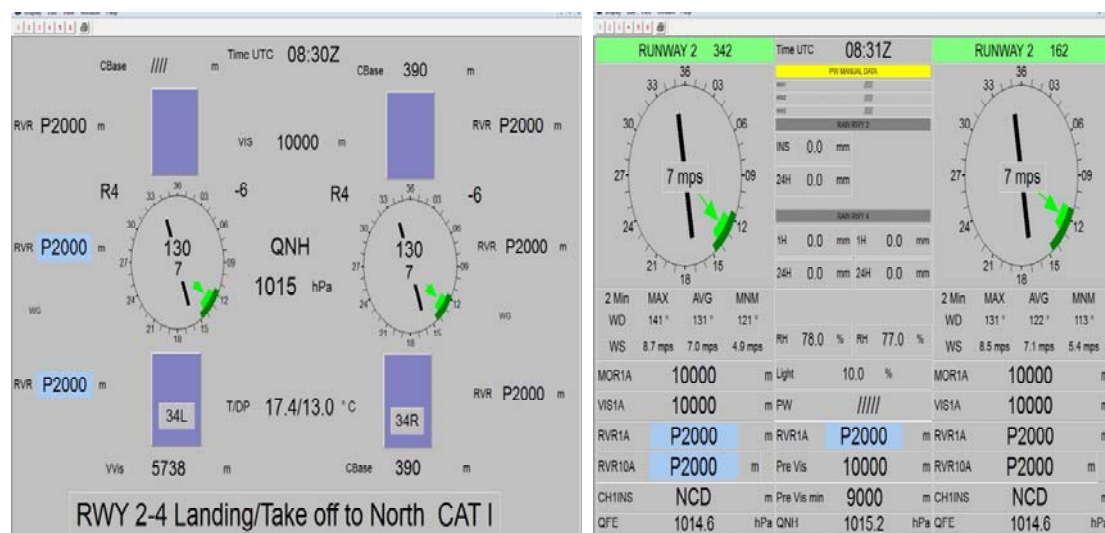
CBase //// m
Time UTC 08:30Z
CBase 390 m

RVR P2000 m
VIS 10000 m
RVR P2000 m

R4 -6
R4 -6

RVR P2000 m
130
7
QNH
1015 hPa
130
7
RVR P2000 m

WG
WG

RVR P2000 m
34L
T/DP 17.4/13.0 °C
34R
RVR P2000 m

VVis 5738 m
CBase 390 m

RWY 2-4 Landing/Take off to North CAT I

RUNWAY 2 342
Time UTC 08:31Z
RUNWAY 2 162

PW MANUAL DATA
RAIN RWY 3
INS 0.0 mm
24H 0.0 mm
RAIN RWY 4
1H 0.0 mm 1H 0.0 mm
24H 0.0 mm 24H 0.0 mm

7 mps
7 mps

| 2 Min | MAX | AVG | MNM |
|---|---|---|---|
| WD | 141 ° | 131 ° | 121 ° |
| WS | 8.7 mps | 7.0 mps | 4.9 mps |

RH 78.0 % RH 77.0 %

| 2 Min | MAX | AVG | MNM |
|---|---|---|---|
| WD | 131 ° | 122 ° | 113 ° |
| WS | 8.5 mps | 7.1 mps | 5.4 mps |

| MOR1A | 10000 m | Light | 10.0 % | MOR1A | 10000 |
|---|---|---|---|---|---|
| VIS1A | 10000 m | PW | ///// | VIS1A | 10000 |
| RVR1A | P2000 m | RVR1A | P2000 m | RVR1A | P2000 |
| RVR10A | P2000 m | Pre Vis | 10000 m | RVR10A | P2000 m |
| CH1INS | NCD m | Pre Vis min | 9000 m | CH1INS | NCD |
| QFE | 1014.6 hPa | QNH | 1015.2 hPa | QFE | 1014.6 |